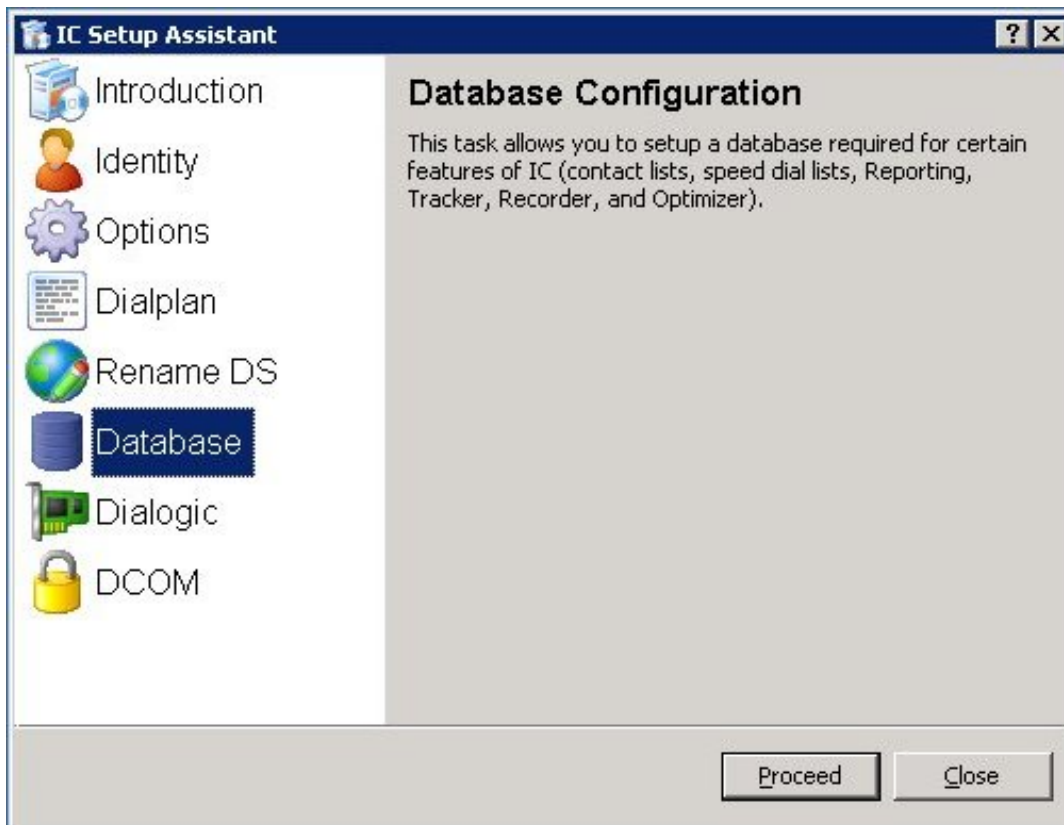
IC Setup Assistant
? X

Introduction
Identity
Options
Dialplan
Rename DS
Database
Dialogic
DCOM

Database Configuration

This task allows you to setup a database required for certain features of IC (contact lists, speed dial lists, Reporting, Tracker, Recorder, and Optimizer).

Proceed
Close